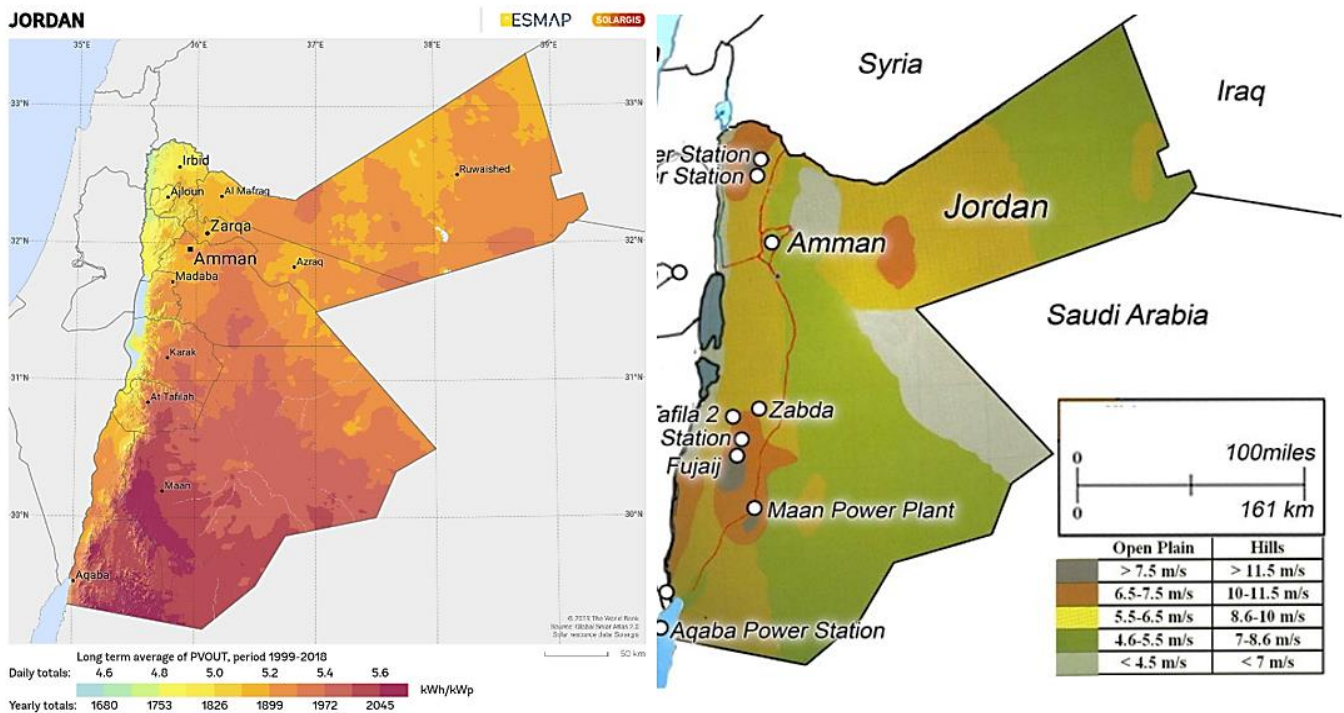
JORDAN

ESMAP SOLARGIS

35°E 36°E 37°E 38°E 39°E

33°N 32°N 31°N 30°N

Irbid
Ajloun
Al Mafraq
Zarqa
Amman
Azraq
Madaba
Ruwaished
Karak
At Tafilah
Maan
Aqaba

© 2020 The World Bank Source: Global Solar Atlas 2.0 Solar resource data: Solargis

50 km

Long term average of PVOUT, period 1999-2018

Daily totals: 4.6 4.8 5.0 5.2 5.4 5.6

kWh/kWp

Yearly totals: 1680 1753 1826 1899 1972 2045

Syria
Iraq
Jordan
Saudi Arabia
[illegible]er Station
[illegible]r Station
Amman
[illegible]afila 2
Zabda
Station
Fujaij
Maan Power Plant
Aqaba Power Station

0 100miles
0 161 km

| Open Plain | Hills |
|---|---|
| > 7.5 m/s | > 11.5 m/s |
| 6.5-7.5 m/s | 10-11.5 m/s |
| 5.5-6.5 m/s | 8.6-10 m/s |
| 4.6-5.5 m/s | 7-8.6 m/s |
| < 4.5 m/s | < 7 m/s |